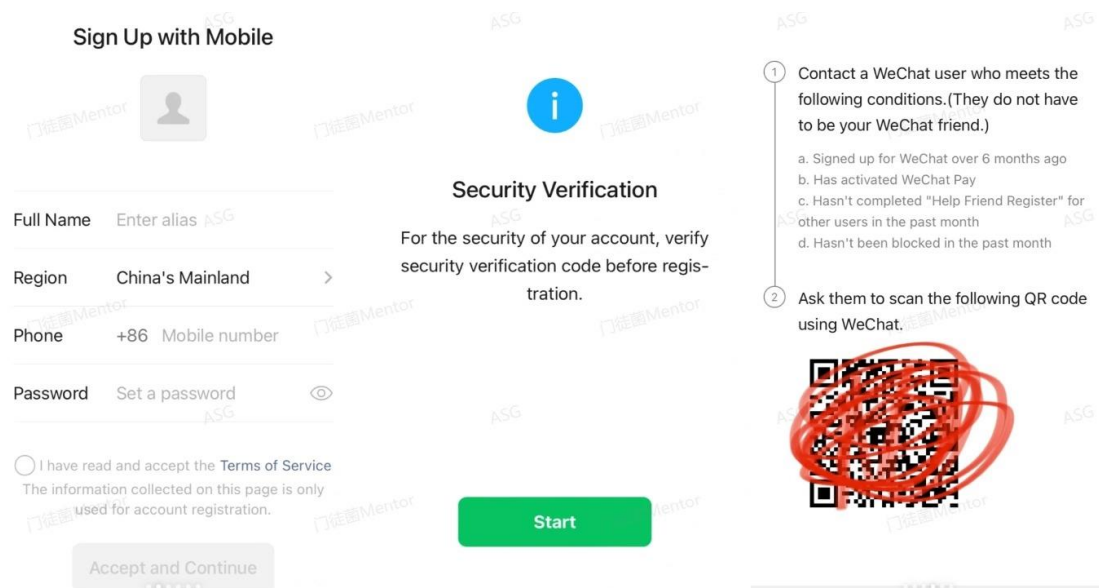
Sign Up with Mobile

Full Name Enter alias

Region China's Mainland >

Phone +86 Mobile number

Password Set a password

I have read and accept the Terms of Service
The information collected on this page is only used for account registration.

Accept and Continue

i

Security Verification

For the security of your account, verify security verification code before registration.

Start

1 Contact a WeChat user who meets the following conditions.(They do not have to be your WeChat friend.)

a. Signed up for WeChat over 6 months ago
b. Has activated WeChat Pay
c. Hasn't completed "Help Friend Register" for other users in the past month
d. Hasn't been blocked in the past month

2 Ask them to scan the following QR code using WeChat.

ASG
门徒圈Mentor